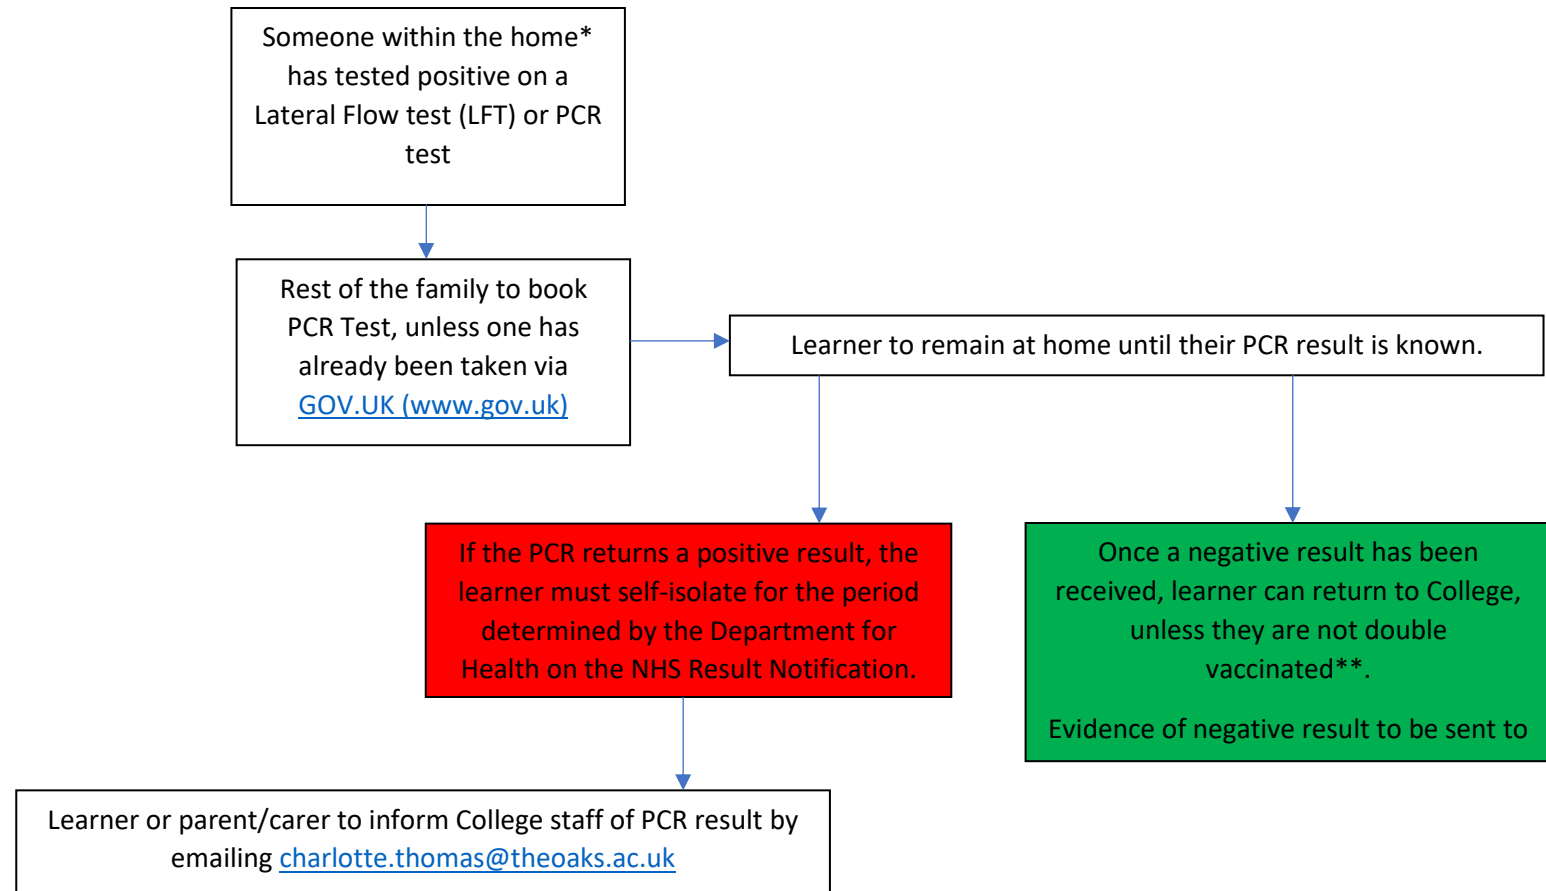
Someone within the home* has tested positive on a Lateral Flow test (LFT) or PCR test

Rest of the family to book PCR Test, unless one has already been taken via GOV.UK (www.gov.uk)

Learner to remain at home until their PCR result is known.

If the PCR returns a positive result, the learner must self-isolate for the period determined by the Department for Health on the NHS Result Notification.

Once a negative result has been received, learner can return to College, unless they are not double vaccinated**.

Evidence of negative result to be sent to

Learner or parent/carer to inform College staff of PCR result by emailing charlotte.thomas@theoaks.ac.uk